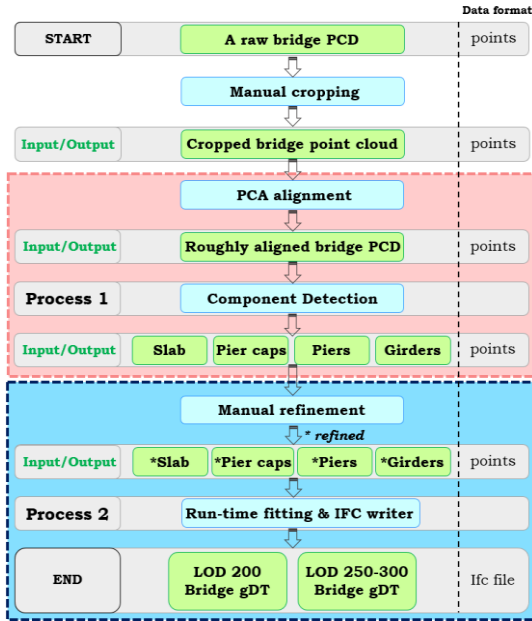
Data format

START

A raw bridge PCD

points

Manual cropping

Input/Output

Cropped bridge point cloud

points

PCA alignment

Input/Output

Roughly aligned bridge PCD

points

Process 1

Component Detection

Input/Output

Slab

Pier caps

Piers

Girders

points

Manual refinement

* refined

Input/Output

*Slab

*Pier caps

*Piers

*Girders

points

Process 2

Run-time fitting & IFC writer

END

LOD 200 Bridge gDT

LOD 250-300 Bridge gDT

Ifc file